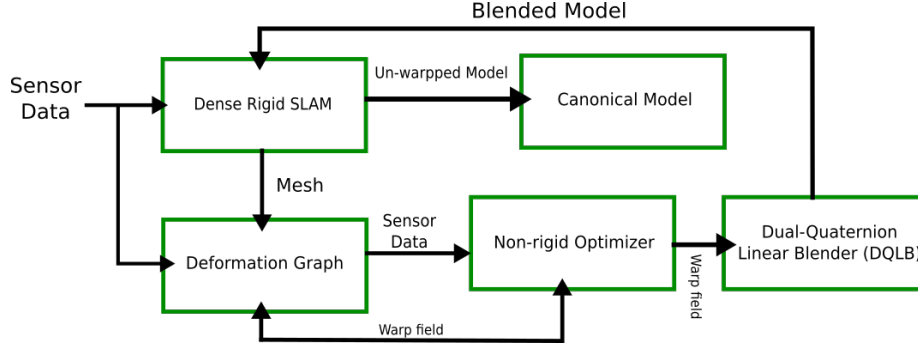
Blended Model

Sensor Data

Dense Rigid SLAM

Un-warpped Model

Canonical Model

Mesh

Deformation Graph

Sensor Data

Non-rigid Optimizer

Warp field

Dual-Quaternion Linear Blender (DQLB)

Warp field